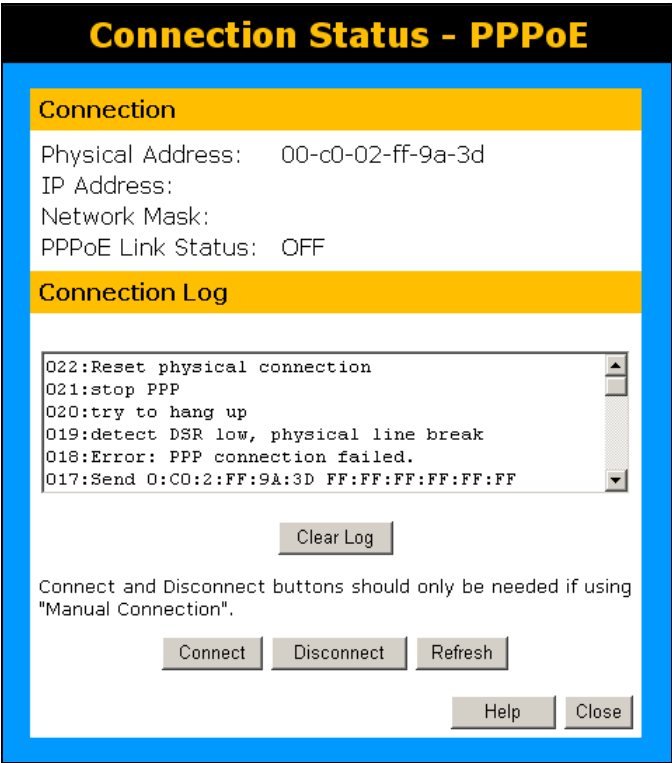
Connection Status - PPPoE

Connection

Physical Address: 00-c0-02-ff-9a-3d
IP Address:
Network Mask:
PPPoE Link Status: OFF

Connection Log

022:Reset physical connection
021:stop PPP
020:try to hang up
019:detect DSR low, physical line break
018:Error: PPP connection failed.
017:Send 0:C0:2:FF:9A:3D FF:FF:FF:FF:FF:FF

Clear Log

Connect and Disconnect buttons should only be needed if using "Manual Connection".

Connect Disconnect Refresh

Help Close